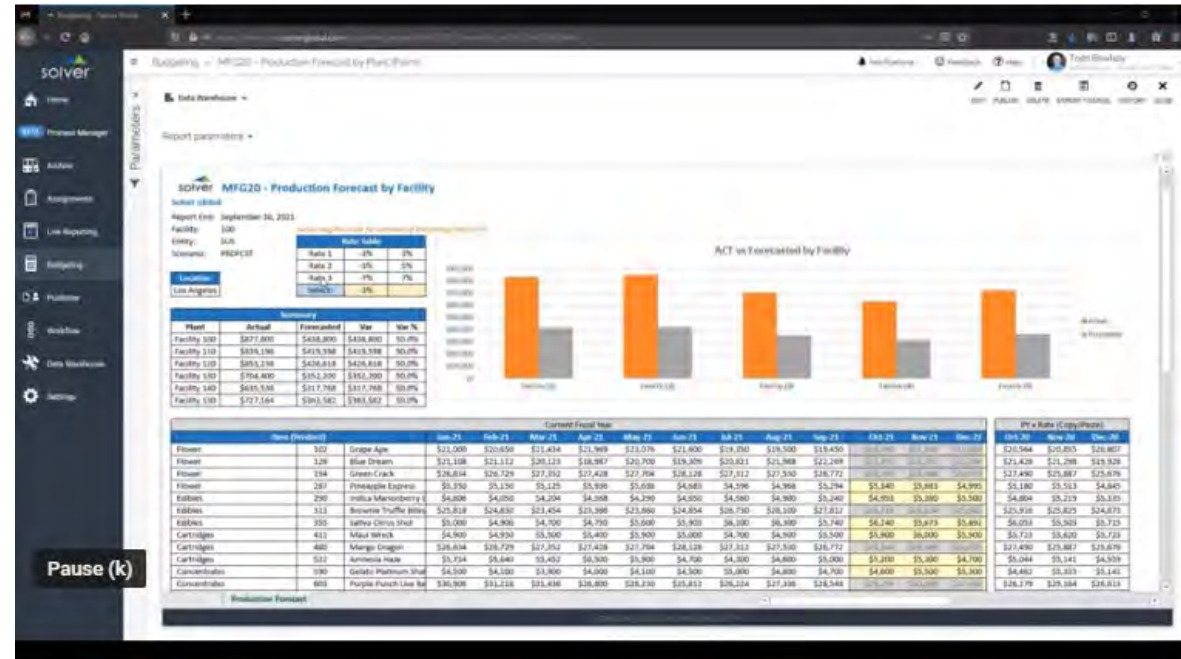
solver

Home

Planning Manager

Archive

Assignments

Live Reporting

Budgeting

Publisher

Workflow

Data Warehouse

Settings

Budgeting » MFG20 - Production Forecast by Plant/Facility

Data Warehouse

Report parameters

Parameters

solver MFG20 - Production Forecast by Facility

Solver Global

Report End: September 30, 2021

Facility: 100

Entity: SUS

Scenario: PRDFCST

Rate Table

| Rate 1 | -4% | 3% |
|---|---|---|
| Rate 2 | -5% | 5% |
| Rate 3 | -7% | 7% |
| Select | 3% | |

Location

Los Angeles

Summary

| Plant | Actual | Forecasted | Var | Var % |
|---|---|---|---|---|
| Facility 100 | $877,800 | $438,800 | $438,800 | 50.0% |
| Facility 110 | $839,196 | $419,598 | $419,598 | 50.0% |
| Facility 120 | $853,236 | $426,618 | $426,618 | 50.0% |
| Facility 130 | $704,400 | $352,200 | $352,200 | 50.0% |
| Facility 140 | $635,536 | $317,768 | $317,768 | 50.0% |
| Facility 150 | $727,164 | $363,582 | $363,582 | 50.0% |

ACT vs Forecasted by Facility

Current Fiscal Year

| Item (Product) | | | Jan-21 | Feb-21 | Mar-21 | Apr-21 | May-21 | Jun-21 | Jul-21 | Aug-21 | Sep-21 | Oct-21 | Nov-21 | Dec-21 |
|---|---|---|---|---|---|---|---|---|---|---|---|---|---|---|
| Flower | 102 | Grape Ape | $21,000 | $20,650 | $21,434 | $21,969 | $23,076 | $21,400 | $19,350 | $19,500 | $19,450 | | | |
| Flower | 128 | Blue Dream | $21,108 | $21,112 | $20,123 | $18,987 | $20,700 | $19,309 | $20,021 | $21,988 | $22,249 | | | |
| Flower | 194 | Green Crack | $26,834 | $26,729 | $27,352 | $27,428 | $27,704 | $28,128 | $27,312 | $27,550 | $26,772 | | | |
| Flower | 287 | Pineapple Express | $5,350 | $5,150 | $5,125 | $5,998 | $5,638 | $4,683 | $4,596 | $4,968 | $5,294 | $5,340 | $5,683 | $4,995 |
| Edibles | 290 | Indica Marionberry | $4,806 | $4,050 | $4,204 | $4,368 | $4,290 | $4,650 | $4,560 | $4,900 | $5,240 | $4,951 | $5,380 | $5,500 |
| Edibles | 311 | Brownie Truffle Bites | $25,818 | $24,650 | $23,454 | $25,598 | $23,860 | $24,854 | $26,750 | $28,109 | $27,812 | | | |
| Edibles | 355 | Jaffea Citrus Shot | $5,000 | $4,906 | $4,700 | $4,750 | $5,000 | $5,903 | $6,100 | $6,300 | $5,740 | $6,240 | $5,673 | $5,491 |
| Cartridges | 411 | Maui Wreck | $4,900 | $4,950 | $5,500 | $5,400 | $5,900 | $5,000 | $4,700 | $4,900 | $5,500 | $5,900 | $6,000 | $5,900 |
| Cartridges | 480 | Mango Dragon | $26,834 | $26,729 | $27,352 | $27,428 | $27,704 | $28,128 | $27,312 | $27,550 | $26,772 | | | |
| Cartridges | 512 | Amnesia Haze | $5,734 | $5,640 | $5,452 | $6,500 | $5,900 | $4,700 | $4,300 | $4,800 | $5,000 | $5,200 | $5,300 | $4,700 |
| Concentrates | 590 | Gelato Platinum Sha | $4,500 | $4,100 | $3,900 | $4,000 | $4,100 | $4,300 | $5,000 | $4,800 | $4,700 | $4,600 | $5,500 | $5,300 |
| Concentrates | 601 | Purple Punch Live Re | $30,906 | $31,218 | $31,436 | $28,800 | $28,230 | $25,812 | $26,224 | $27,336 | $28,544 | | | |

PY x Rate (Copy/Paste)

| Oct-20 | Nov-20 | Dec-20 |
|---|---|---|
| $20,564 | $20,855 | $20,807 |
| $21,428 | $21,298 | $19,928 |
| $27,490 | $25,887 | $25,676 |
| $5,180 | $5,513 | $4,845 |
| $4,804 | $5,219 | $5,335 |
| $25,916 | $25,825 | $24,871 |
| $6,053 | $5,503 | $5,715 |
| $5,723 | $5,620 | $5,723 |
| $27,490 | $25,887 | $25,676 |
| $5,044 | $5,141 | $4,559 |
| $4,462 | $5,335 | $5,141 |
| $26,279 | $29,164 | $26,613 |

Production Forecast

Pause (k)